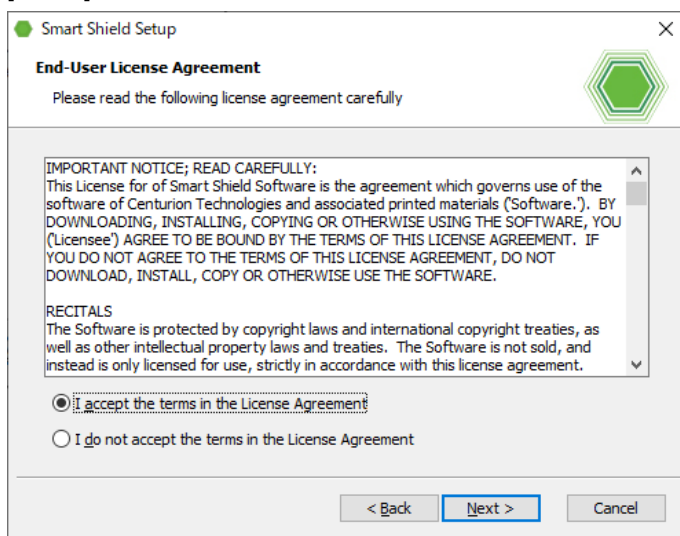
Smart Shield Setup

End-User License Agreement

Please read the following license agreement carefully

IMPORTANT NOTICE; READ CAREFULLY:
This License for of Smart Shield Software is the agreement which governs use of the software of Centurion Technologies and associated printed materials ('Software.'). BY DOWNLOADING, INSTALLING, COPYING OR OTHERWISE USING THE SOFTWARE, YOU ('Licensee') AGREE TO BE BOUND BY THE TERMS OF THIS LICENSE AGREEMENT. IF YOU DO NOT AGREE TO THE TERMS OF THIS LICENSE AGREEMENT, DO NOT DOWNLOAD, INSTALL, COPY OR OTHERWISE USE THE SOFTWARE.

RECITALS
The Software is protected by copyright laws and international copyright treaties, as well as other intellectual property laws and treaties. The Software is not sold, and instead is only licensed for use, strictly in accordance with this license agreement.

I accept the terms in the License Agreement

I do not accept the terms in the License Agreement

< Back

Next >

Cancel